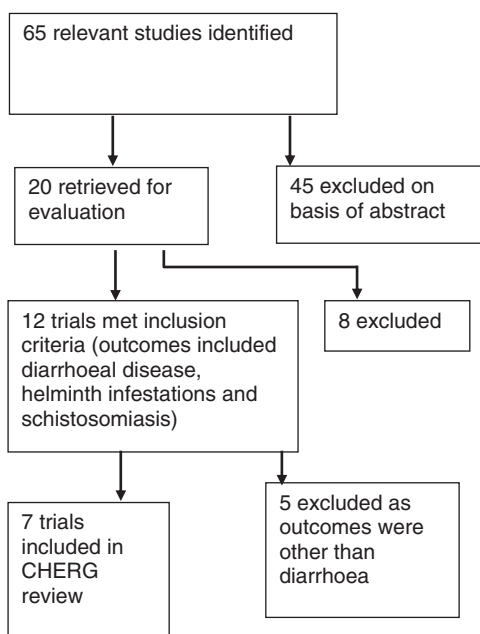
65 relevant studies identified

20 retrieved for evaluation

45 excluded on basis of abstract

12 trials met inclusion criteria (outcomes included diarrhoeal disease, helminth infestations and schistosomiasis)

8 excluded

7 trials included in CHERG review

5 excluded as outcomes were other than diarrhoea